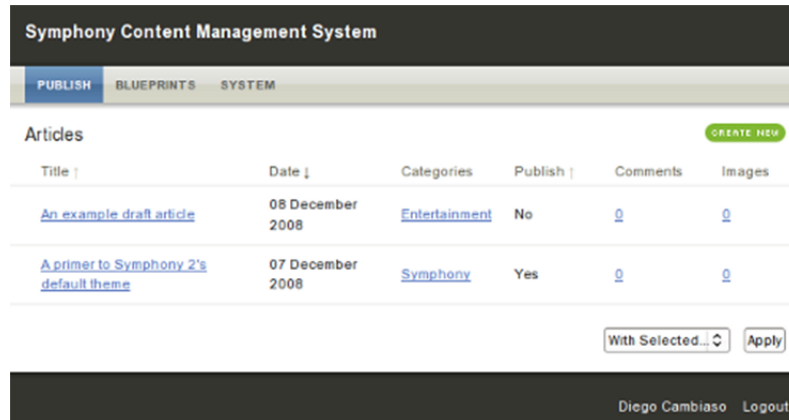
Symphony Content Management System

PUBLISH BLUEPRINTS SYSTEM

Articles

CREATE NEW

| Title ↑ | Date ↓ | Categories | Publish ↑ | Comments | Images |
|---|---|---|---|---|---|
| An example draft article | 08 December 2008 | Entertainment | No | 0 | 0 |
| A primer to Symphony 2's default theme | 07 December 2008 | Symphony | Yes | 0 | 0 |

With Selected... Apply

Diego Cambiaso Logout